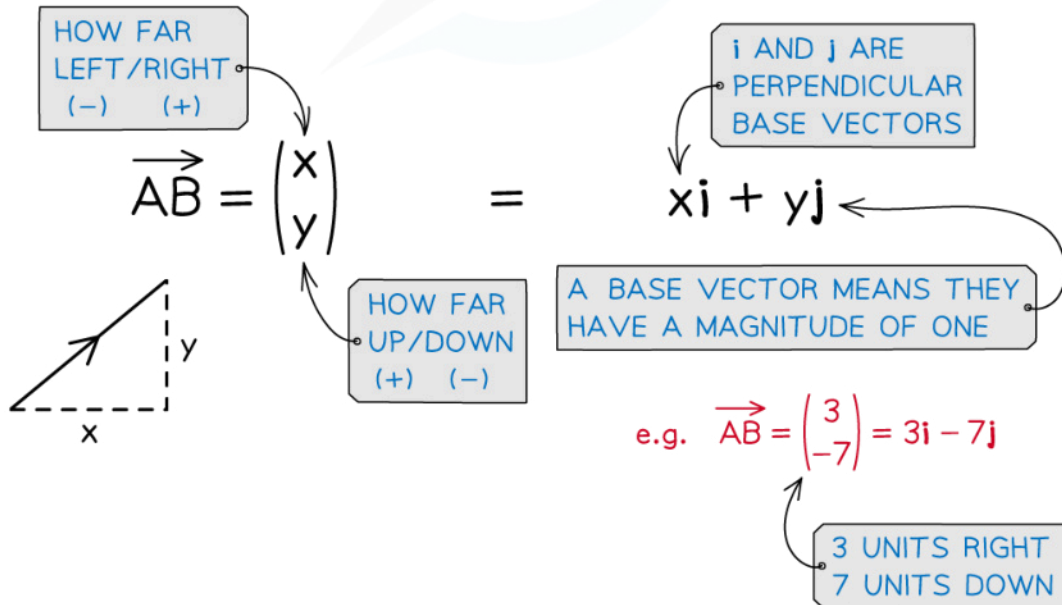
HOW FAR LEFT/RIGHT
(−) (+)

i AND j ARE PERPENDICULAR BASE VECTORS

$\overrightarrow{AB} = \begin{pmatrix} x \\ y \end{pmatrix} = xi + yj$

A BASE VECTOR MEANS THEY HAVE A MAGNITUDE OF ONE

HOW FAR UP/DOWN
(+) (−)

y

x

e.g. $\overrightarrow{AB} = \begin{pmatrix} 3 \\ -7 \end{pmatrix} = 3i - 7j$

3 UNITS RIGHT
7 UNITS DOWN